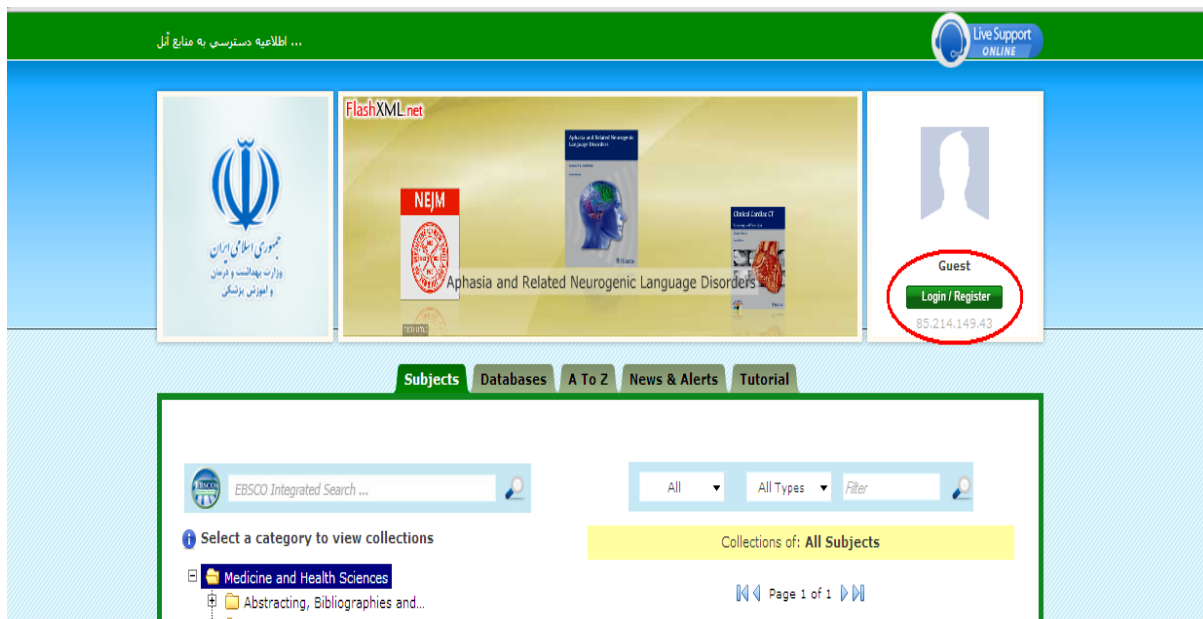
... اطلاعيه دسترسي به منابع آنل

Live Support ONLINE

جمهوری اسلامی ایران
وزارت بهداشت و درمان و آموزش پزشکی

FlashXML.net

NEJM

Aphasia and Related Neurogenic Language Disorders

Clinical Cardiac CT

Aphasia and Related Neurogenic Language Disorders

Guest

Login / Register

85.214.149.43

Subjects | Databases | A To Z | News & Alerts | Tutorial

EBSCO Integrated Search ...

All | All Types | Filter

Select a category to view collections

Collections of: All Subjects

Medicine and Health Sciences

Abstracting, Bibliographies and...

Page 1 of 1